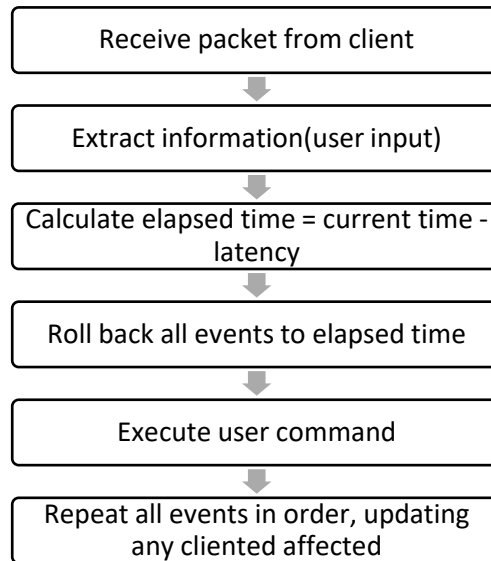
Receive packet from client

Extract information(user input)

Calculate elapsed time = current time - latency

Roll back all events to elapsed time

Execute user command

Repeat all events in order, updating any cliented affected